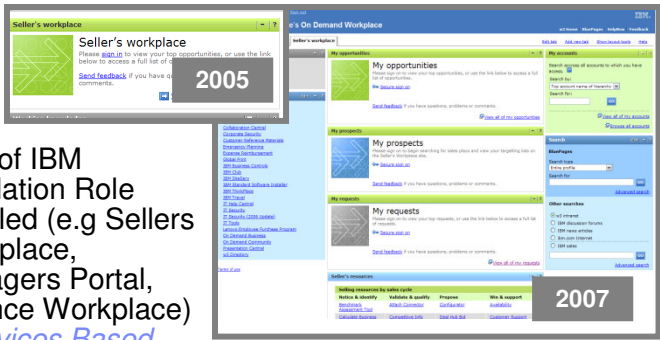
Seller's workplace

Seller's workplace

Please sign in to view your top opportunities, or use the link below to access a full list of

Send feedback if you have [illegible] comments.

2005

e's On Demand Workplace

of IBM
dation Role
led (e.g Sellers
place,
gers Portal,
nce Workplace)
vices Based

Seller's workplace

My opportunities

My opportunities

Please sign on to view your top opportunities, or use the link below to access a full list of opportunities.

Go Secure sign on

Send feedback if you have questions, problems or comments.

View all of my opportunities

My prospects

My prospects

Please sign on to begin searching for sales plays and view your targeting lists on the Seller's Workplace site.

Go Secure sign on

Send feedback if you have questions, problems or comments.

My requests

My requests

Please sign on to view your top requests, or use the link below to access a full list of requests.

Go Secure sign on

Send feedback if you have questions, problems or comments.

View all of my requests

Seller's resources

Selling resources by sales cycle

Notice & identify | Validate & qualify | Propose | Win & support

Collaboration Central
Corporate Security
Customer Reference Materials
Emergency Planning
Expense Reimbursement
Global Print
IBM Business Controls
IBM Club
IBM Stellars
IBM Standard Software Installer
IBM ThinkPlace
IBM Travel
IT Help Central
IT Security
IT Security (ISSN Update)
IT Tools
Lenovo Employee Purchase Program
On Demand Business
On Demand Community
Presentation Central
w3 Directory

Terms of use

My accounts

Search by:

Top account name of hierarchy

Search for:

Go

View all of my accounts

Browse all accounts

Search

BluePages

Search type

Entire profile

Search for

Go

Advanced search

Other searches

w3 intranet
IBM discussion forums
IBM news articles
BizLink Intranet
IBM sales

Go

Advanced search

2007